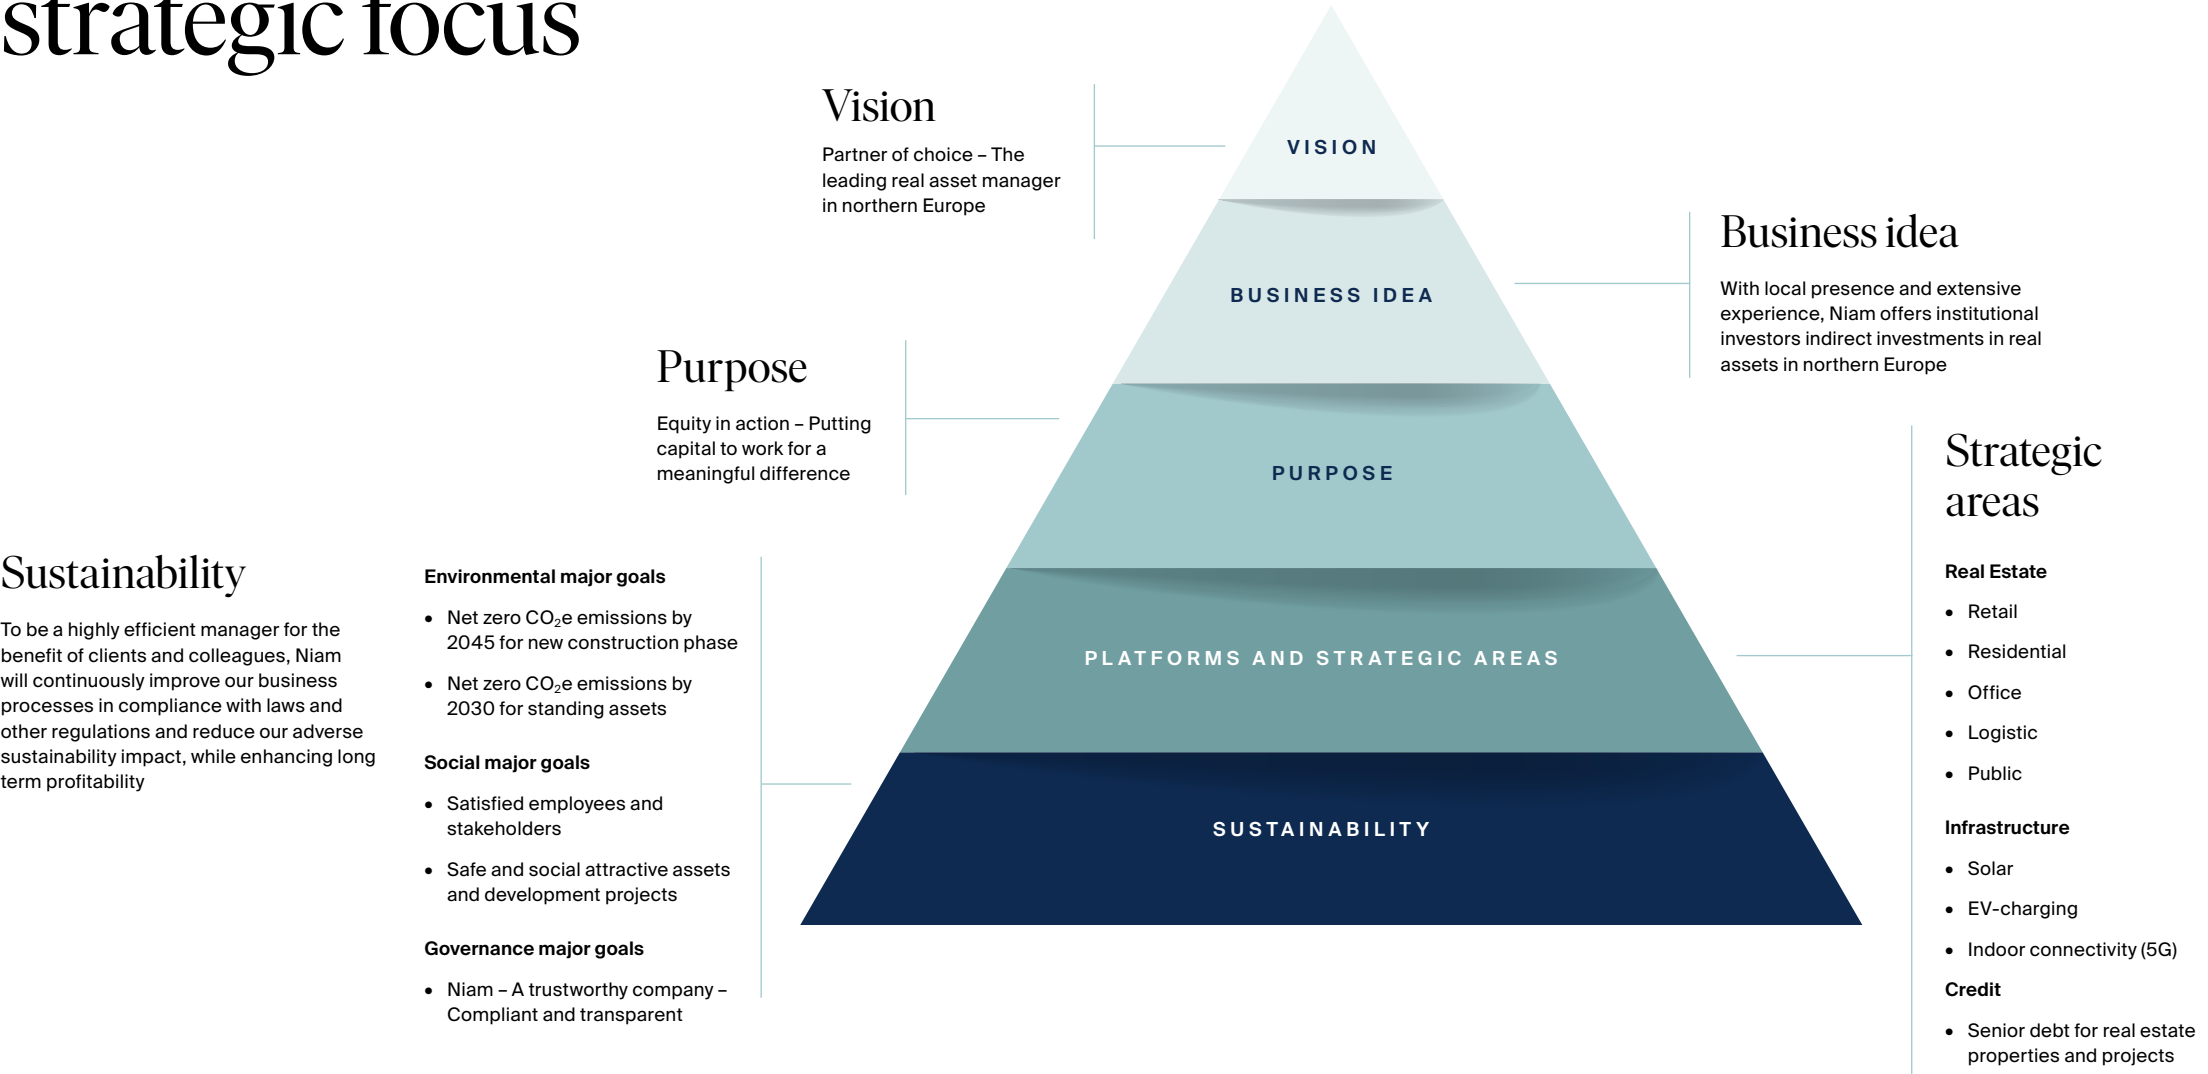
strategic focus

Vision

Partner of choice – The leading real asset manager in northern Europe

VISION

BUSINESS IDEA

Business idea

With local presence and extensive experience, Niam offers institutional investors indirect investments in real assets in northern Europe

Purpose

Equity in action – Putting capital to work for a meaningful difference

PURPOSE

Strategic areas

PLATFORMS AND STRATEGIC AREAS

SUSTAINABILITY

Sustainability

To be a highly efficient manager for the benefit of clients and colleagues, Niam will continuously improve our business processes in compliance with laws and other regulations and reduce our adverse sustainability impact, while enhancing long term profitability

Environmental major goals

- Net zero $CO_2$e emissions by 2045 for new construction phase
- Net zero $CO_2$e emissions by 2030 for standing assets

Social major goals

- Satisfied employees and stakeholders
- Safe and social attractive assets and development projects

Governance major goals

- Niam – A trustworthy company – Compliant and transparent

Real Estate

- Retail
- Residential
- Office
- Logistic
- Public

Infrastructure

- Solar
- EV-charging
- Indoor connectivity (5G)

Credit

- Senior debt for real estate properties and projects